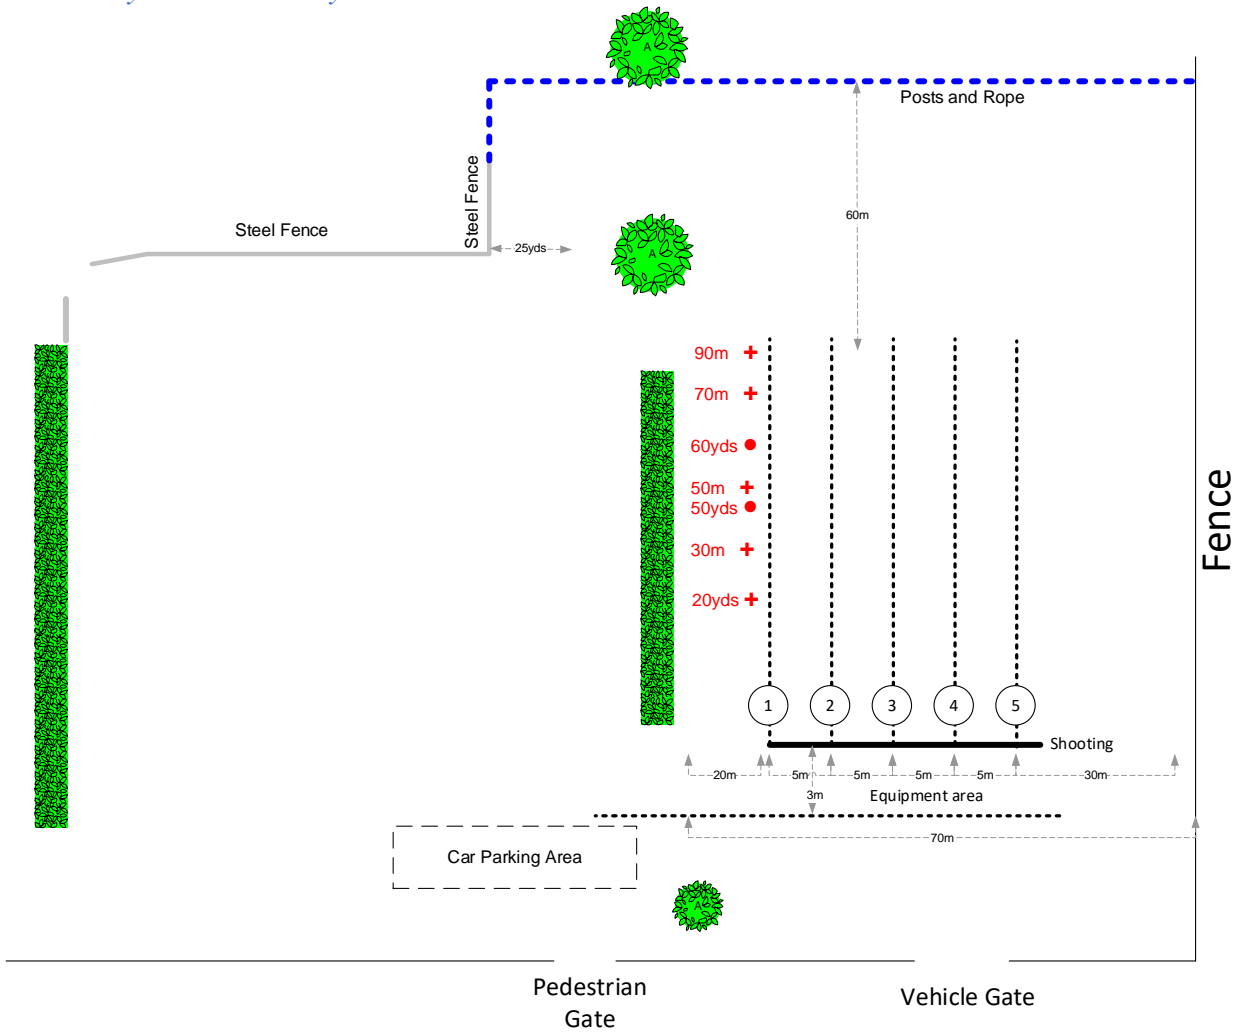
Posts and Rope

Steel Fence

Steel Fence

25yds

60m

90m

70m

60yds

50m

50yds

30m

20yds

Fence

1 2 3 4 5

Shooting

20m 5m 5m 5m 5m 30m

3m

Equipment area

70m

Car Parking Area

Pedestrian Gate

Vehicle Gate